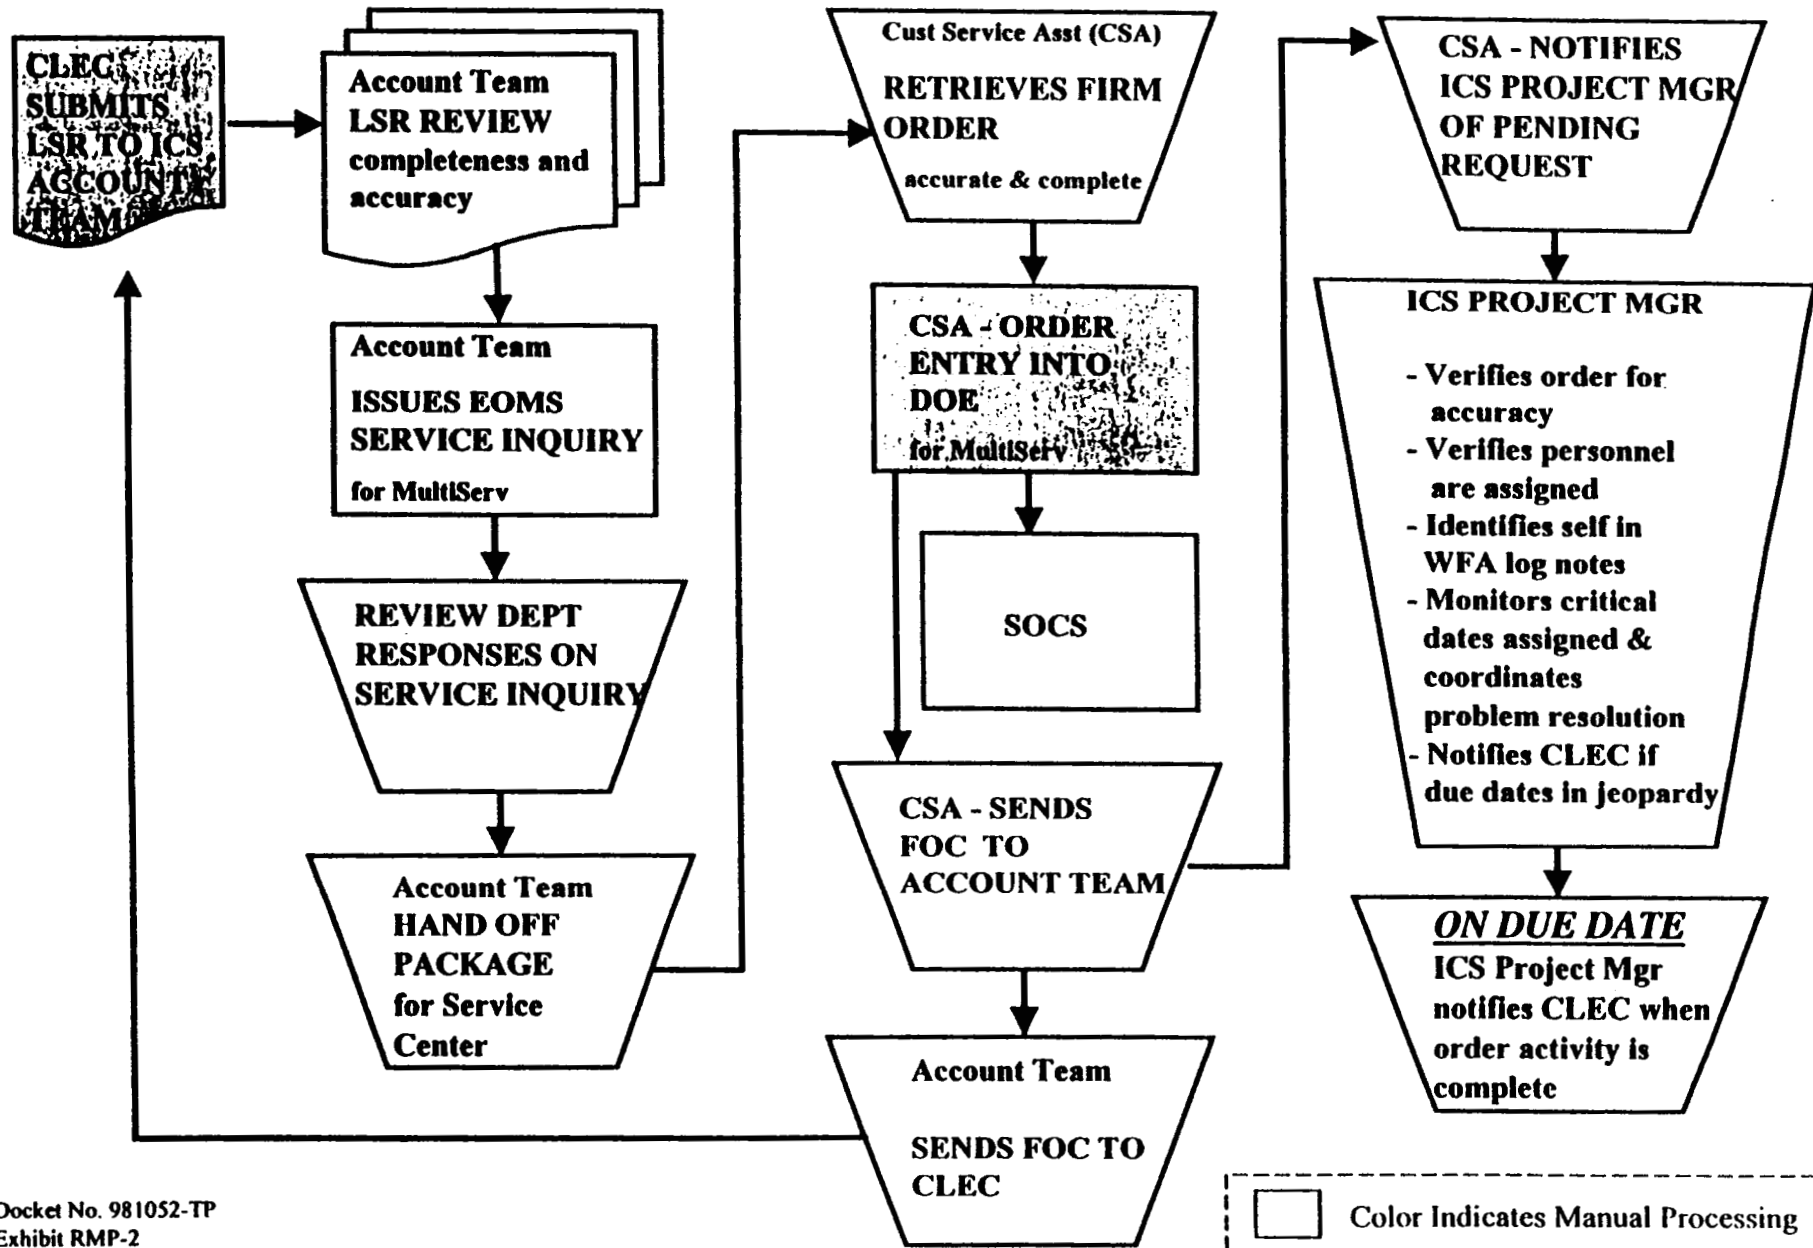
CLEC SUBMITS LSR TO ICS ACCOUNT TEAM

Account Team
LSR REVIEW
completeness and accuracy

Account Team
ISSUES EOMS SERVICE INQUIRY
for MultiServ

REVIEW DEPT RESPONSES ON SERVICE INQUIRY

Account Team
HAND OFF PACKAGE
for Service Center

Cust Service Asst (CSA)
RETRIEVES FIRM ORDER
accurate & complete

CSA - ORDER ENTRY INTO DOE
for MultiServ

SOCS

CSA - SENDS FOC TO ACCOUNT TEAM

Account Team
SENDS FOC TO CLEC

CSA - NOTIFIES ICS PROJECT MGR OF PENDING REQUEST

ICS PROJECT MGR
- Verifies order for accuracy
- Verifies personnel are assigned
- Identifies self in WFA log notes
- Monitors critical dates assigned & coordinates problem resolution
- Notifies CLEC if due dates in jeopardy

ON DUE DATE
ICS Project Mgr notifies CLEC when order activity is complete

Docket No. 981052-TP
Exhibit RMP-2

Color Indicates Manual Processing